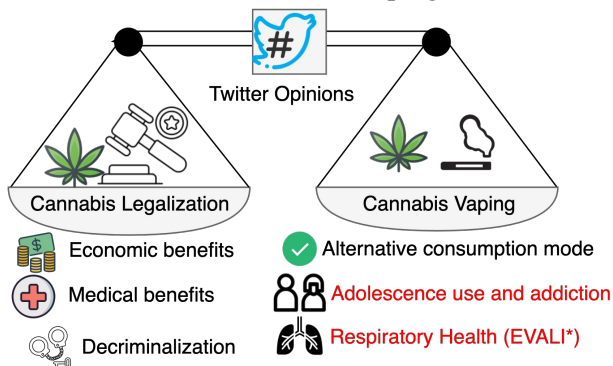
#

Twitter Opinions

Cannabis Legalization

Cannabis Vaping

Economic benefits

Medical benefits

Decriminalization

Alternative consumption mode

Adolescence use and addiction

Respiratory Health (EVALI*)